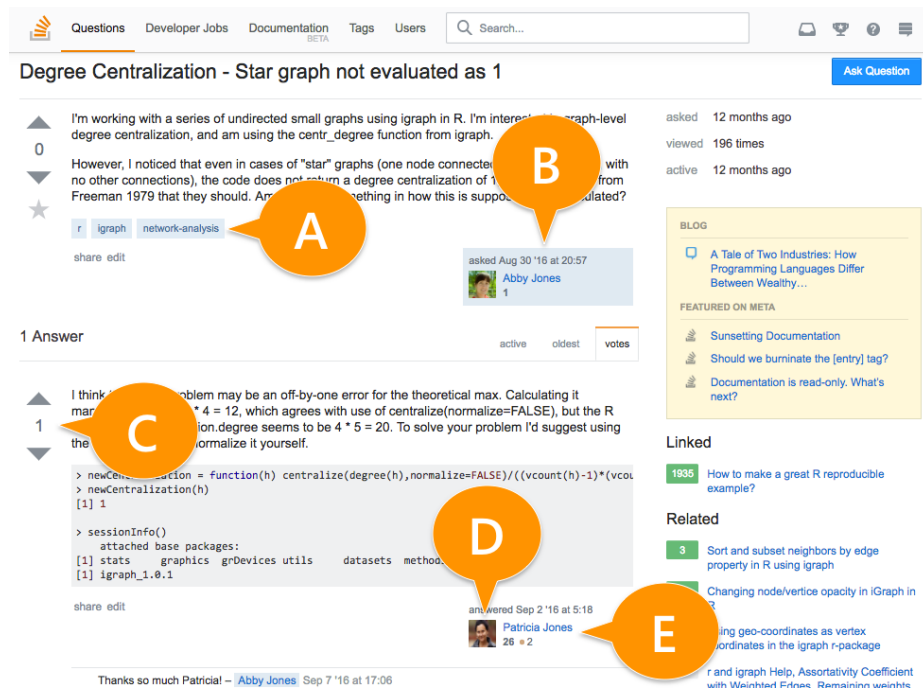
Questions Developer Jobs Documentation BETA Tags Users Search...

Degree Centralization - Star graph not evaluated as 1

Ask Question

0

I'm working with a series of undirected small graphs using igraph in R. I'm interes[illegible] graph-level degree centralization, and am using the centr_degree function from igraph.

However, I noticed that even in cases of "star" graphs (one node connecte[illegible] with no other connections), the code does not return a degree centralization of 1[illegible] from Freeman 1979 that they should. Am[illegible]thing in how this is suppo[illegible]ulated?

r igraph network-analysis

share edit

A

B

asked Aug 30 '16 at 20:57
Abby Jones
1

asked 12 months ago
viewed 196 times
active 12 months ago

BLOG

A Tale of Two Industries: How Programming Languages Differ Between Wealthy…

FEATURED ON META

Sunsetting Documentation

Should we burninate the [entry] tag?

Documentation is read-only. What's next?

1 Answer

active oldest votes

1

I think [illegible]blem may be an off-by-one error for the theoretical max. Calculating it ma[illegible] * 4 = 12, which agrees with use of centralize(normalize=FALSE), but the R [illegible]ion.degree seems to be 4 * 5 = 20. To solve your problem I'd suggest using the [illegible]ormalize it yourself.

C

> newCent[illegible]ation = function(h) centralize(degree(h),normalize=FALSE)/((vcount(h)-1)*(vcou
> newCentralization(h)
[1] 1

> sessionInfo()
  attached base packages:
[1] stats     graphics  grDevices utils     datasets  method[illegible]
[1] igraph_1.0.1

D

share edit

answered Sep 2 '16 at 5:18
Patricia Jones
26 ●2

E

Thanks so much Patricia! – Abby Jones Sep 7 '16 at 17:06

Linked

1935 How to make a great R reproducible example?

Related

3 Sort and subset neighbors by edge property in R using igraph

Changing node/vertice opacity in iGraph in R

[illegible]ing geo-coordinates as vertex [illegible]ordinates in the igraph r-package

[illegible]r and igraph Help, Assortativity Coefficient with Weighted Edges, Remaining weights